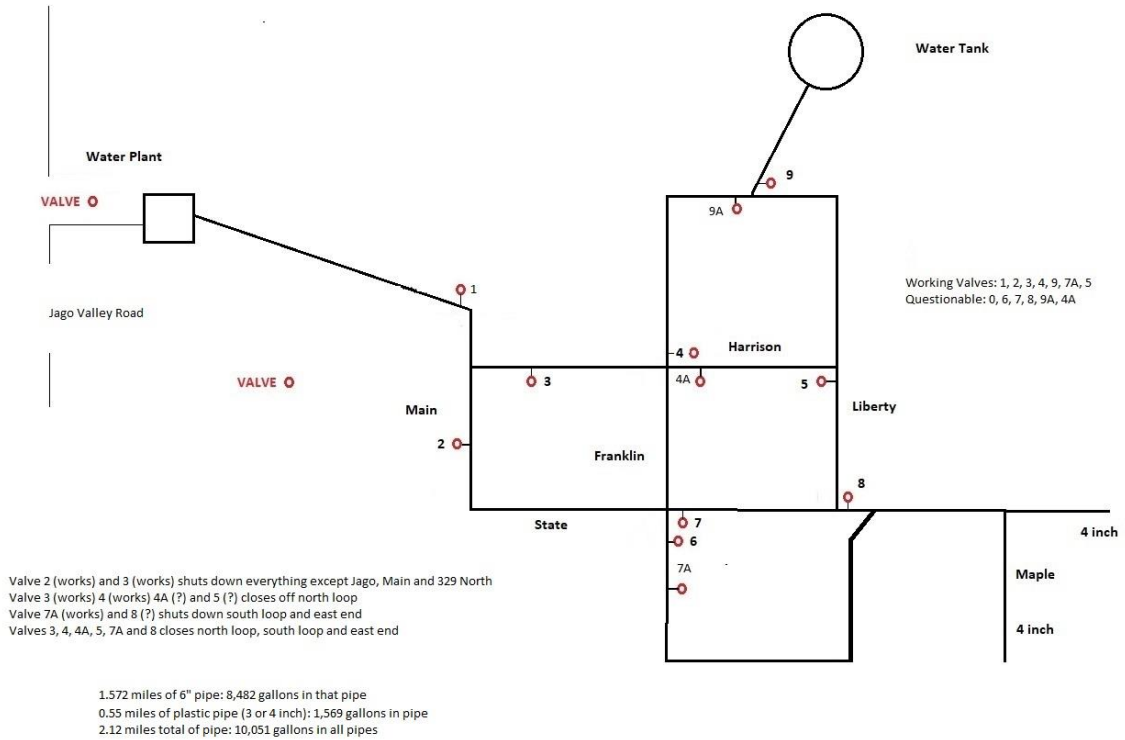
Water Tank

Water Plant

9

VALVE

9A

1

Working Valves: 1, 2, 3, 4, 9, 7A, 5
Questionable: 0, 6, 7, 8, 9A, 4A

Jago Valley Road

4

Harrison

VALVE

3

4A

5

Main

Liberty

2

Franklin

8

State

7

6

4 inch

7A

Maple

Valve 2 (works) and 3 (works) shuts down everything except Jago, Main and 329 North
Valve 3 (works) 4 (works) 4A (?) and 5 (?) closes off north loop
Valve 7A (works) and 8 (?) shuts down south loop and east end
Valves 3, 4, 4A, 5, 7A and 8 closes north loop, south loop and east end

4 inch

1.572 miles of 6" pipe: 8,482 gallons in that pipe
0.55 miles of plastic pipe (3 or 4 inch): 1,569 gallons in pipe
2.12 miles total of pipe: 10,051 gallons in all pipes